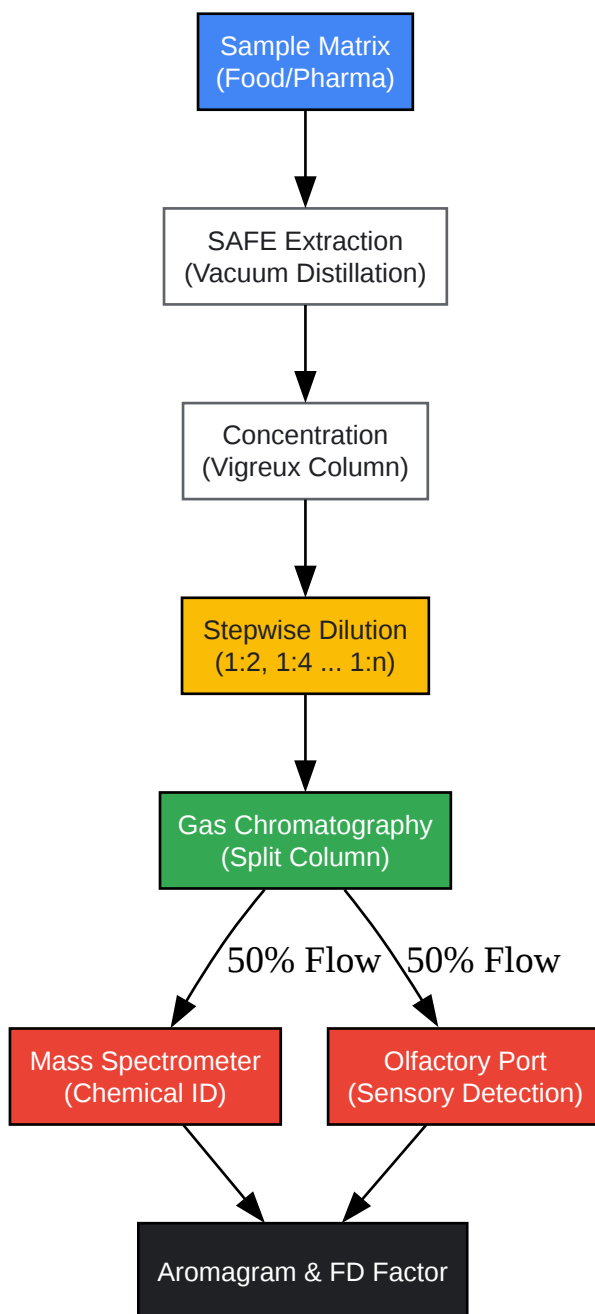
Sample Matrix
(Food/Pharma)

SAFE Extraction
(Vacuum Distillation)

Concentration
(Vigreux Column)

Stepwise Dilution
(1:2, 1:4 ... 1:n)

Gas Chromatography
(Split Column)

50% Flow

50% Flow

Mass Spectrometer
(Chemical ID)

Olfactory Port
(Sensory Detection)

Aromagram & FD Factor